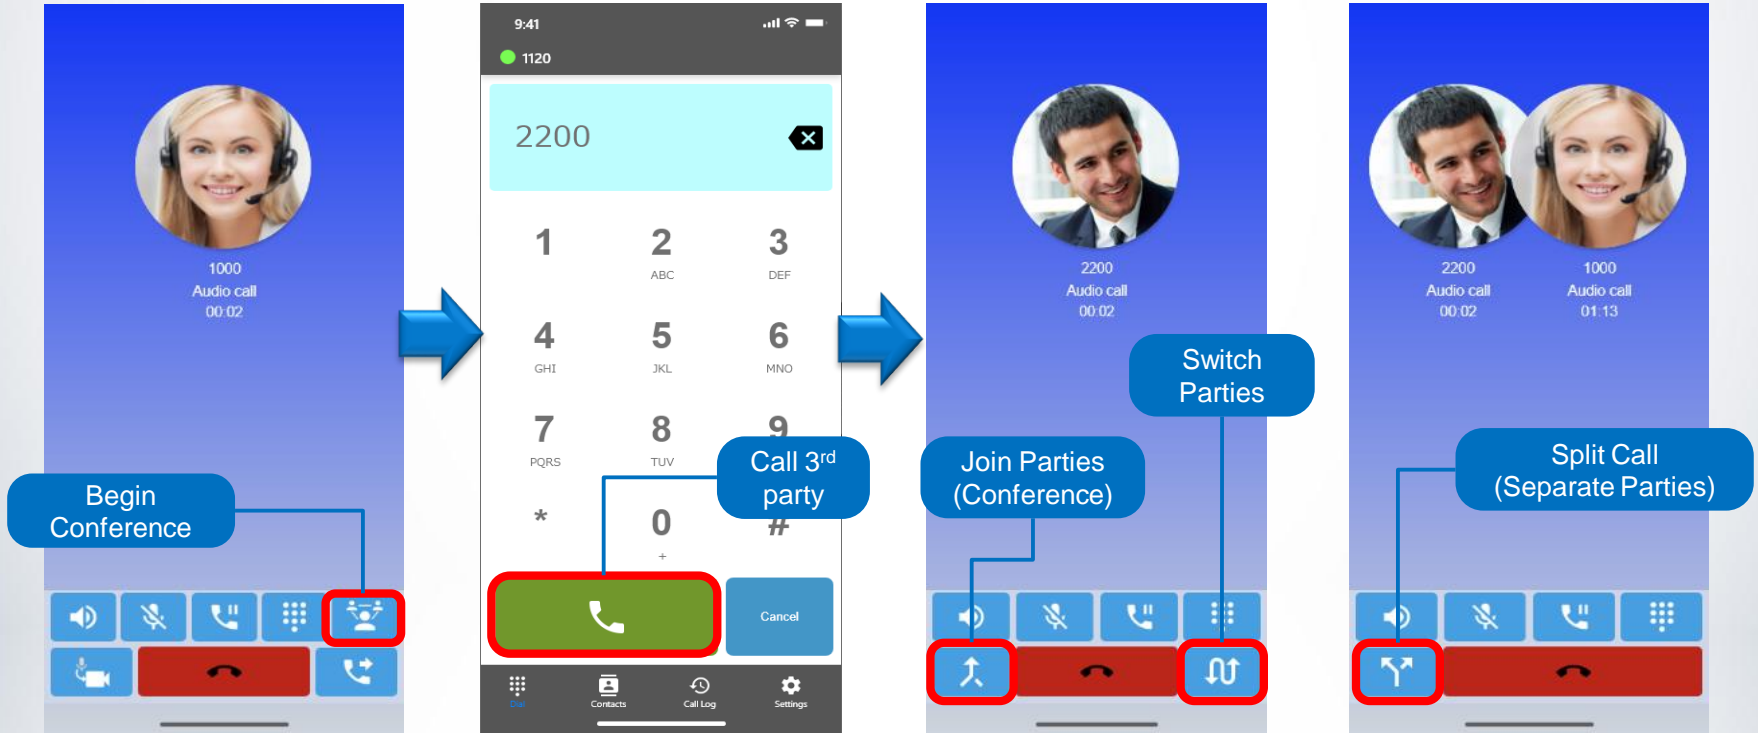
1000
Audio call
00:02

Begin Conference

9:41

1120

2200

1
2 ABC
3 DEF
4 GHI
5 JKL
6 MNO
7 PQRS
8 TUV
9
*
0 +
#

Call 3$^{rd}$ party

Cancel

Dial
Contacts
Call Log
Settings

2200
Audio call
00:02

Switch Parties

Join Parties (Conference)

2200
Audio call
00:02

1000
Audio call
01:13

Split Call (Separate Parties)